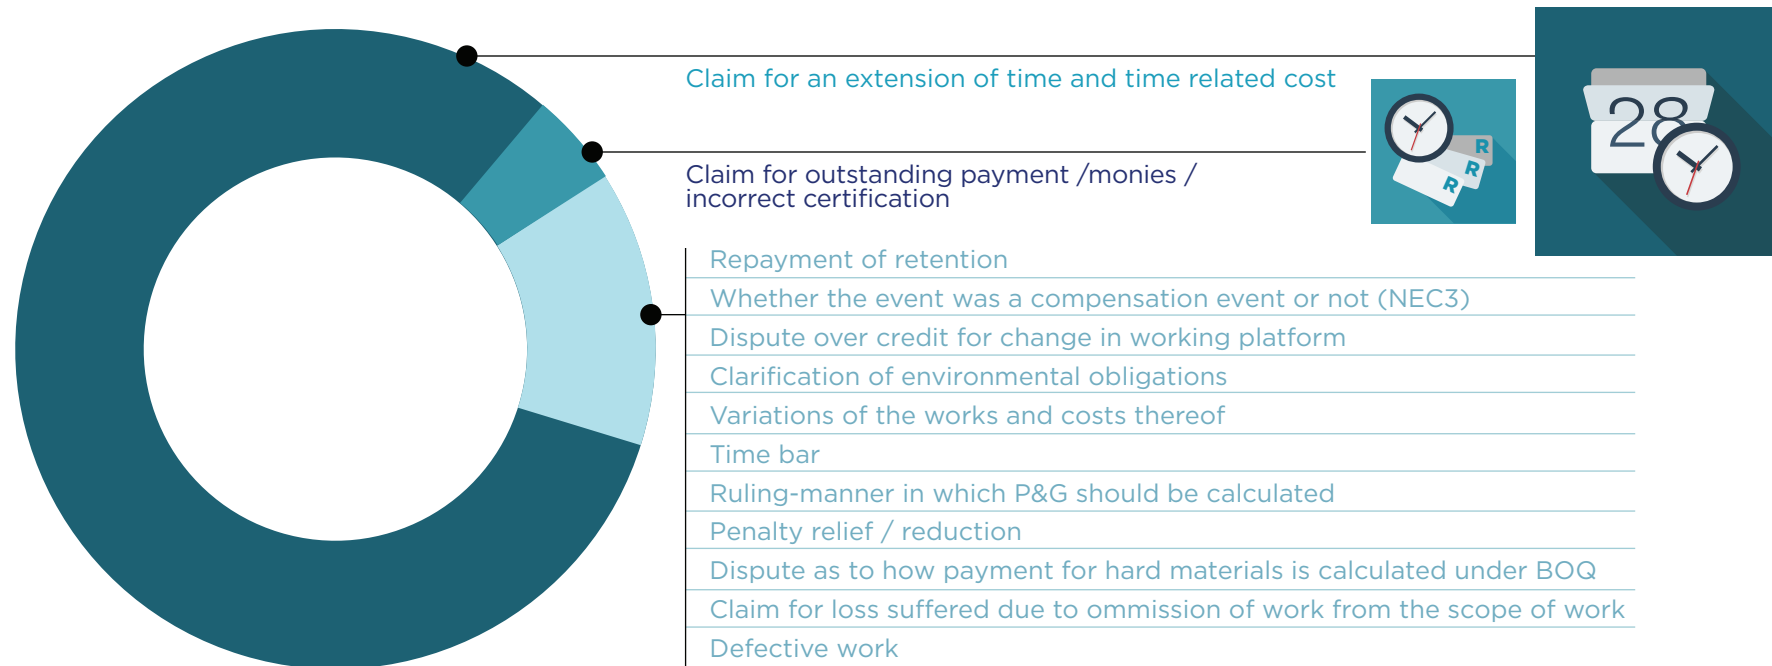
Claim for an extension of time and time related cost

Claim for outstanding payment /monies / incorrect certification

28

R R R

Repayment of retention
Whether the event was a compensation event or not (NEC3)
Dispute over credit for change in working platform
Clarification of environmental obligations
Variations of the works and costs thereof
Time bar
Ruling-manner in which P&G should be calculated
Penalty relief / reduction
Dispute as to how payment for hard materials is calculated under BOQ
Claim for loss suffered due to ommission of work from the scope of work
Defective work